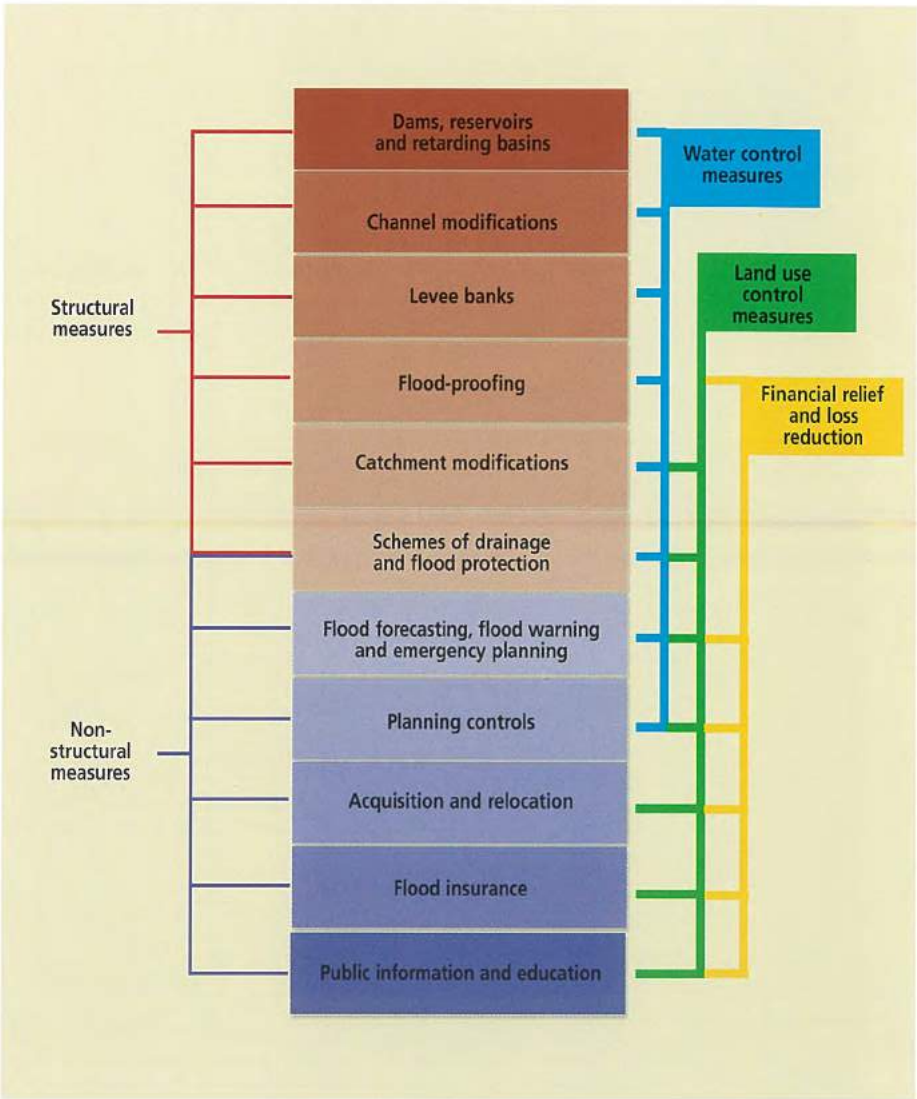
Structural measures

Non-structural measures

Dams, reservoirs and retarding basins

Channel modifications

Levee banks

Flood-proofing

Catchment modifications

Schemes of drainage and flood protection

Flood forecasting, flood warning and emergency planning

Planning controls

Acquisition and relocation

Flood insurance

Public information and education

Water control measures

Land use control measures

Financial relief and loss reduction